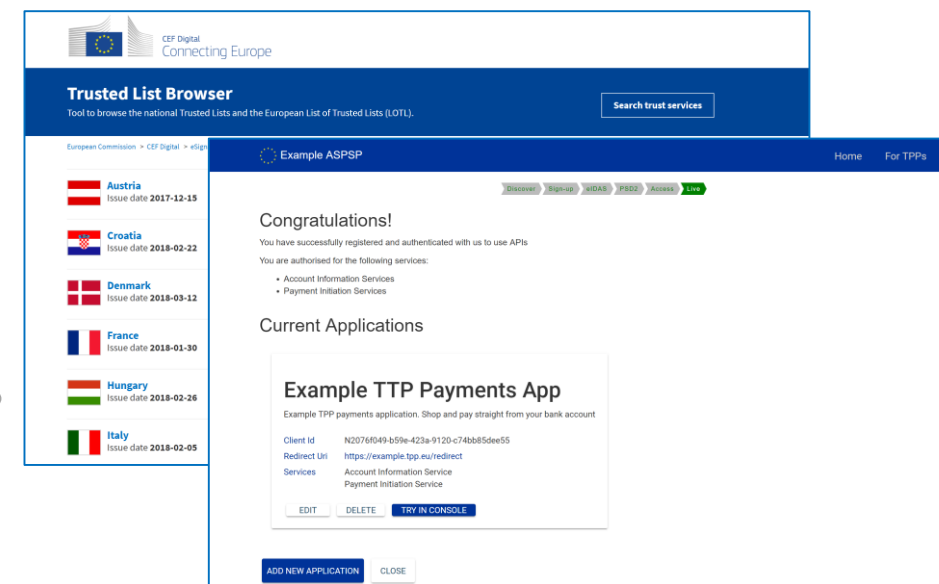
CEF Digital
Connecting Europe

Trusted List Browser

Tool to browse the national Trusted Lists and the European List of Trusted Lists (LOTL).

Search trust services

European Commission > CEF Digital > eSign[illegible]

Austria
Issue date 2017-12-15

Croatia
Issue date 2018-02-22

Denmark
Issue date 2018-03-12

France
Issue date 2018-01-30

Hungary
Issue date 2018-02-26

Italy
Issue date 2018-02-05

Example ASPSP

Home For TPPs

Discover Sign-up eIDAS PSD2 Access Live

Congratulations!

You have successfully registered and authenticated with us to use APIs

You are authorised for the following services:

• Account Information Services
• Payment Initiation Services

Current Applications

Example TTP Payments App

Example TPP payments application. Shop and pay straight from your bank account

| Client Id | N2076f049-b59e-423a-9120-c74bb85dee55 |
|---|---|
| Redirect Uri | https://example.tpp.eu/redirect |
| Services | Account Information Service<br>Payment Initiation Service |

EDIT DELETE TRY IN CONSOLE

ADD NEW APPLICATION CLOSE